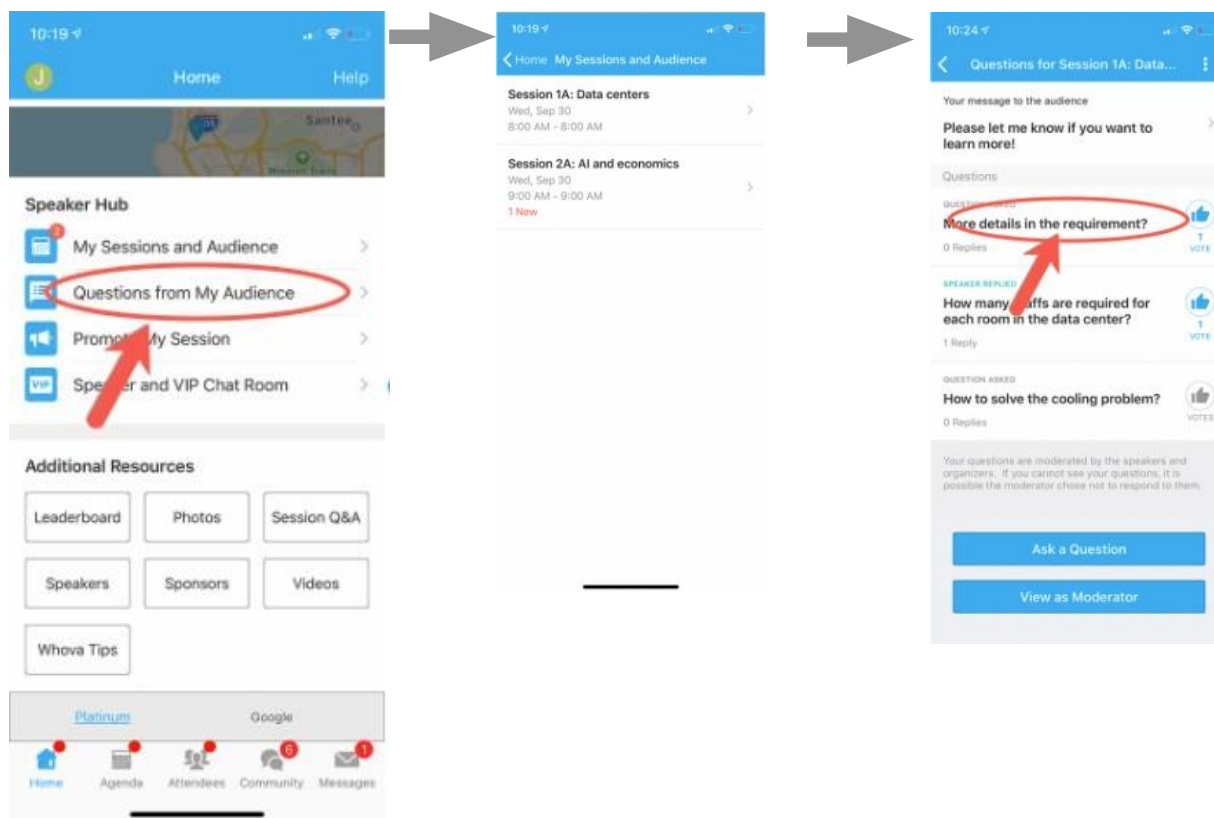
10:19

J

Home

Help

Santee

Speaker Hub

3

My Sessions and Audience

Questions from My Audience

Promot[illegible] My Session

Spe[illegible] and VIP Chat Room

Additional Resources

| Leaderboard | Photos | Session Q&A |
|---|---|---|
| Speakers | Sponsors | Videos |
| Whova Tips | | |

Platinum

Google

Home

Agenda

Attendees

6

Community

1

Messages

10:19

Home My Sessions and Audience

Session 1A: Data centers
Wed, Sep 30
8:00 AM - 8:00 AM

Session 2A: AI and economics
Wed, Sep 30
9:00 AM - 9:00 AM
1 New

10:24

Questions for Session 1A: Data...

Your message to the audience

Please let me know if you want to learn more!

Questions

QUESTION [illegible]

More details in the requirement?

0 Replies

1 VOTE

SPEAKER REPLIED

How many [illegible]affs are required for each room in the data center?

1 Reply

1 VOTE

QUESTION ASKED

How to solve the cooling problem?

0 Replies

VOTE

Your questions are moderated by the speakers and organizers. If you cannot see your questions, it is possible the moderator chose not to respond to them.

Ask a Question

View as Moderator